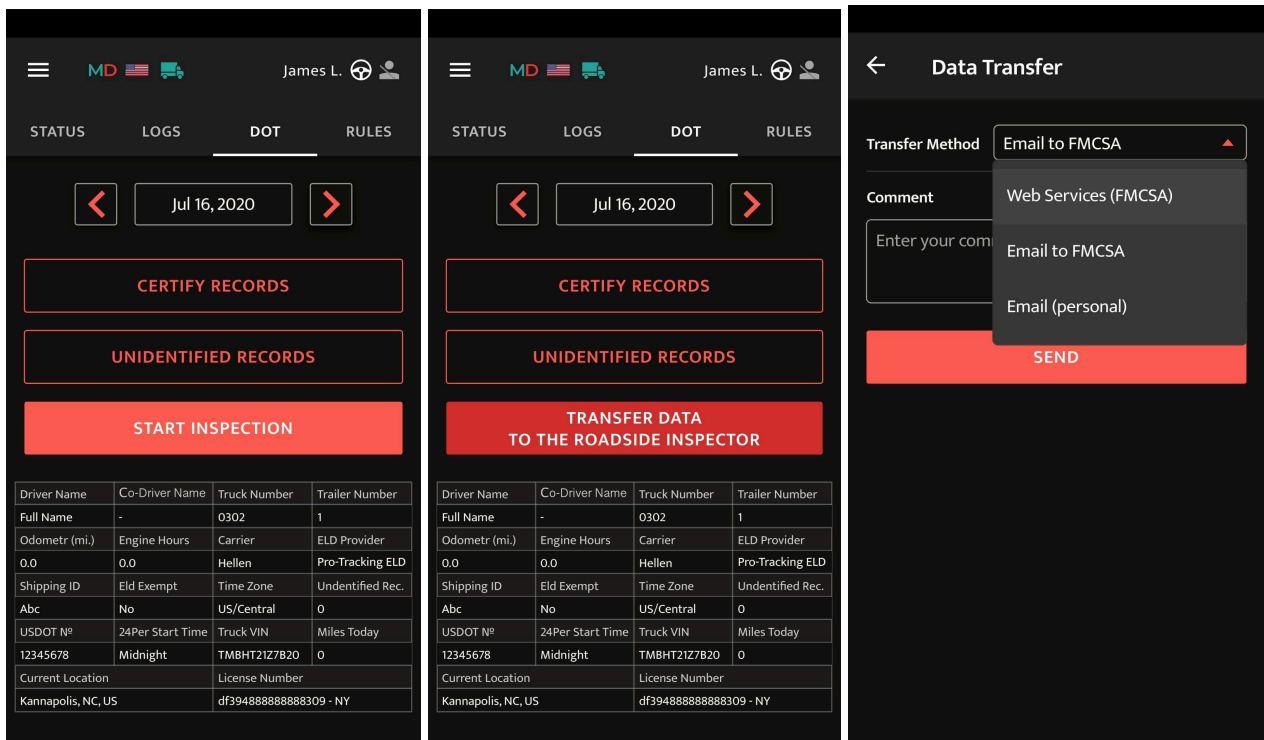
MD James L.

STATUS LOGS DOT RULES

Jul 16, 2020

CERTIFY RECORDS

UNIDENTIFIED RECORDS

START INSPECTION

| Driver Name | Co-Driver Name | Truck Number | Trailer Number |
|---|---|---|---|
| Full Name | - | 0302 | 1 |
| Odometr (mi.) | Engine Hours | Carrier | ELD Provider |
| 0.0 | 0.0 | Hellen | Pro-Tracking ELD |
| Shipping ID | Eld Exempt | Time Zone | Undentified Rec. |
| Abc | No | US/Central | 0 |
| USDOT № | 24Per Start Time | Truck VIN | Miles Today |
| 12345678 | Midnight | TMBHT21Z7B20 | 0 |
| Current Location | | License Number | |
| Kannapolis, NC, US | | df394888888888309 - NY | |

MD James L.

STATUS LOGS DOT RULES

Jul 16, 2020

CERTIFY RECORDS

UNIDENTIFIED RECORDS

TRANSFER DATA TO THE ROADSIDE INSPECTOR

| Driver Name | Co-Driver Name | Truck Number | Trailer Number |
|---|---|---|---|
| Full Name | - | 0302 | 1 |
| Odometr (mi.) | Engine Hours | Carrier | ELD Provider |
| 0.0 | 0.0 | Hellen | Pro-Tracking ELD |
| Shipping ID | Eld Exempt | Time Zone | Undentified Rec. |
| Abc | No | US/Central | 0 |
| USDOT № | 24Per Start Time | Truck VIN | Miles Today |
| 12345678 | Midnight | TMBHT21Z7B20 | 0 |
| Current Location | | License Number | |
| Kannapolis, NC, US | | df394888888888309 - NY | |

Data Transfer

Transfer Method Email to FMCSA

Comment

Enter your comm

Web Services (FMCSA)

Email to FMCSA

Email (personal)

SEND